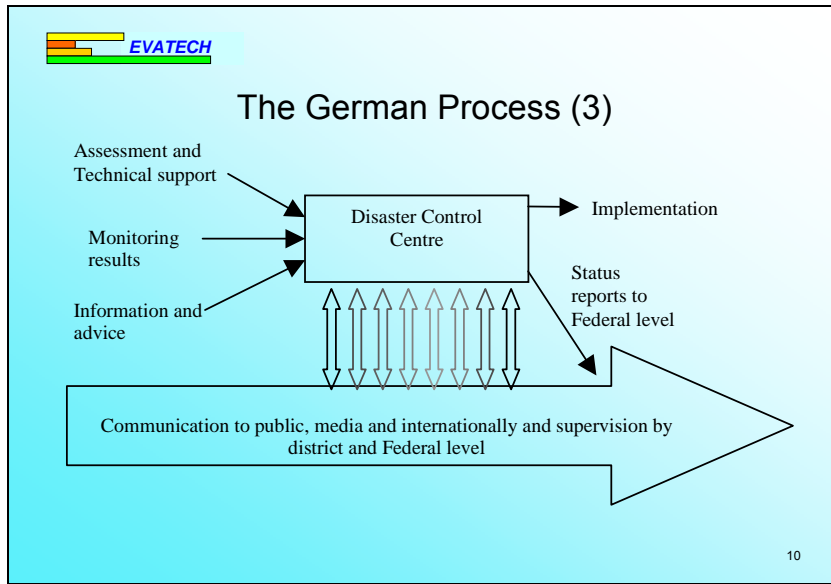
EVATECH

The German Process (3)

Assessment and Technical support

Monitoring results

Information and advice

Disaster Control Centre

Implementation

Status reports to Federal level

Communication to public, media and internationally and supervision by district and Federal level

10